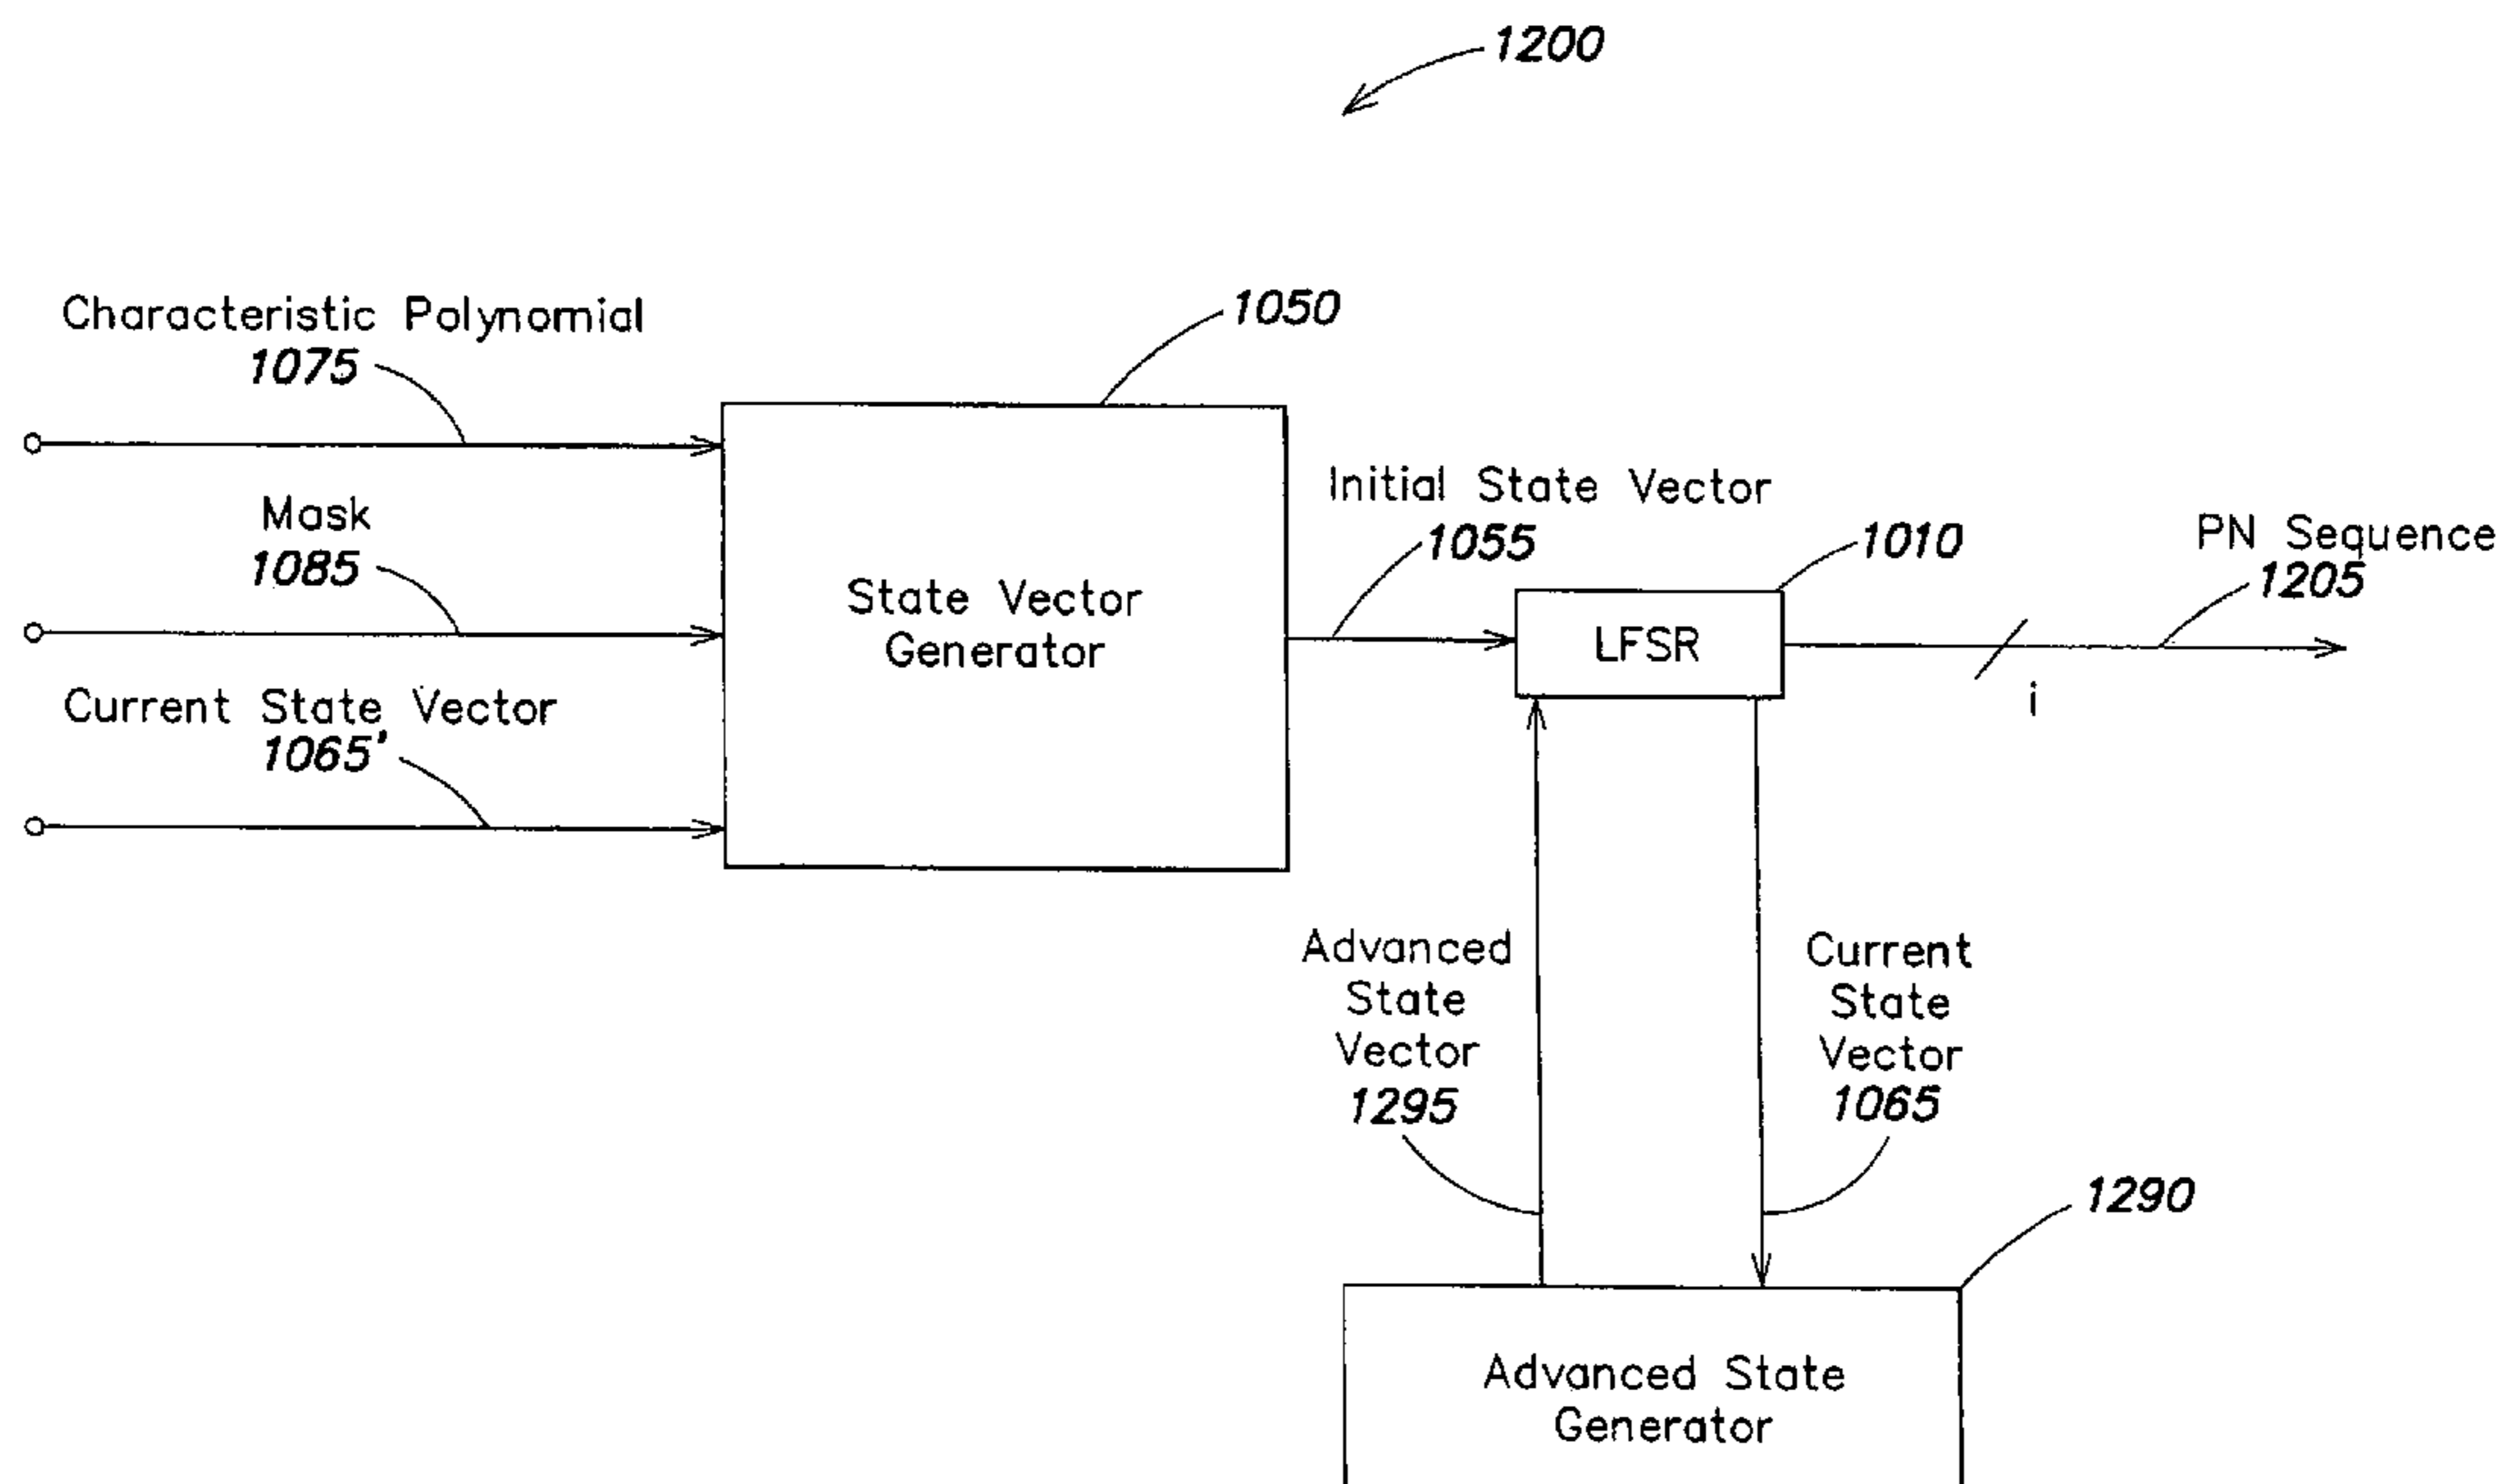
1200

Characteristic Polynomial
1075

1050

Mask
1085

State Vector Generator

Initial State Vector
1055

1010

PN Sequence
1205

LFSR

i

Current State Vector
1065'

Advanced State Vector
1295

Current State Vector
1065

1290

Advanced State Generator